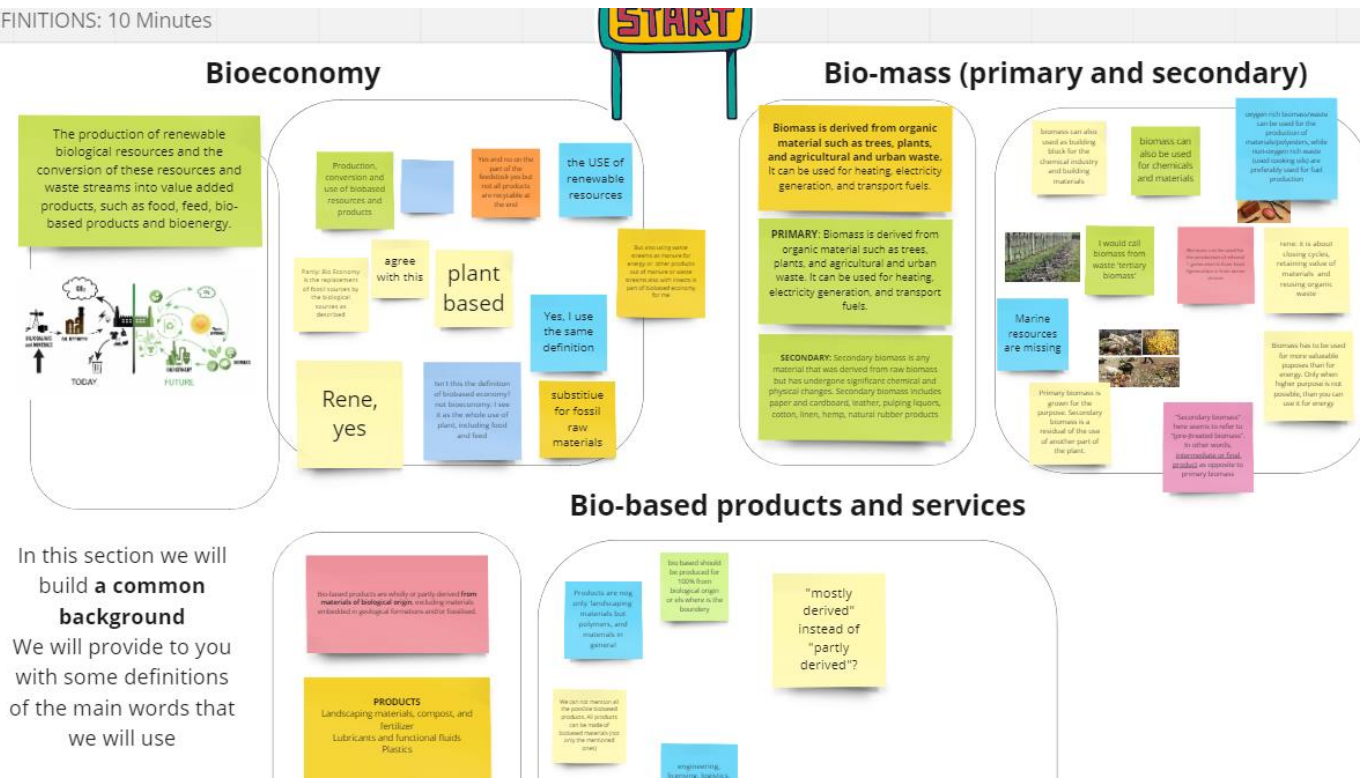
FINITIONS: 10 Minutes

START

Bioeconomy

The production of renewable biological resources and the conversion of these resources and waste streams into value added products, such as food, feed, bio-based products and bioenergy.

TODAY

FUTURE

Production, conversion and use of biobased resources and products

Yes and no on the part of the feedstock yes but not all products are recyclable at the end

the USE of renewable resources

Partly: Bio Economy is the replacement of fossil sources by the biological sources as described

agree with this

plant based

But also using waste streams as manure for energy or other products out of manure or waste streams also with insects is part of biobased economy for me

Yes, I use the same definition

Rene, yes

Isn't this the definition of biobased economy, not bioeconomy. I see it as the whole use of plant, including food and feed

substitiue for fossil raw materials

Bio-mass (primary and secondary)

Biomass is derived from organic material such as trees, plants, and agricultural and urban waste. It can be used for heating, electricity generation, and transport fuels.

PRIMARY: Biomass is derived from organic material such as trees, plants, and agricultural and urban waste. It can be used for heating, electricity generation, and transport fuels.

SECONDARY: Secondary biomass is any material that was derived from raw biomass but has undergone significant chemical and physical changes. Secondary biomass includes paper and cardboard, leather, pulping liquors, cotton, linen, hemp, natural rubber products

biomass can also used as building block for the chemical industry and building materials

biomass can also be used for chemicals and materials

oxygen rich biomass/waste can be used for the production of materials/polyesters, while non-oxygen rich waste (used cooking oils) are preferably used for fuel production

I would call biomass from waste 'tertiary biomass'

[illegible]

Rene: it is about closing cycles, retaining value of materials and reusing organic waste

Marine resources are missing

Primary biomass is grown for the purpose. Secondary biomass is a residual of the use of another part of the plant.

Biomass has to be used for more valuable purposes than for energy. Only when higher purpose is not possible, than you can use it for energy

"Secondary biomass" here seems to refer to "pre-treated biomass", in other words, intermediate or final product as opposite to primary biomass

Bio-based products and services

In this section we will build a common background
We will provide to you with some definitions of the main words that we will use

Bio-based products are wholly or partly derived from materials of biological origin, excluding materials embedded in geological formations and/or fossilised.

PRODUCTS
Landscaping materials, compost, and fertilizer
Lubricants and functional fluids
Plastics

Products are nog only landscaping materials but polymers, and materials in general

bio based should be produced for 100% from biological origin or els where is the boundery

"mostly derived" instead of "partly derived"?

We can not mention all the possible biobased products. All products can be made of biobased materials (not only the mentioned ones)

engineering, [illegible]